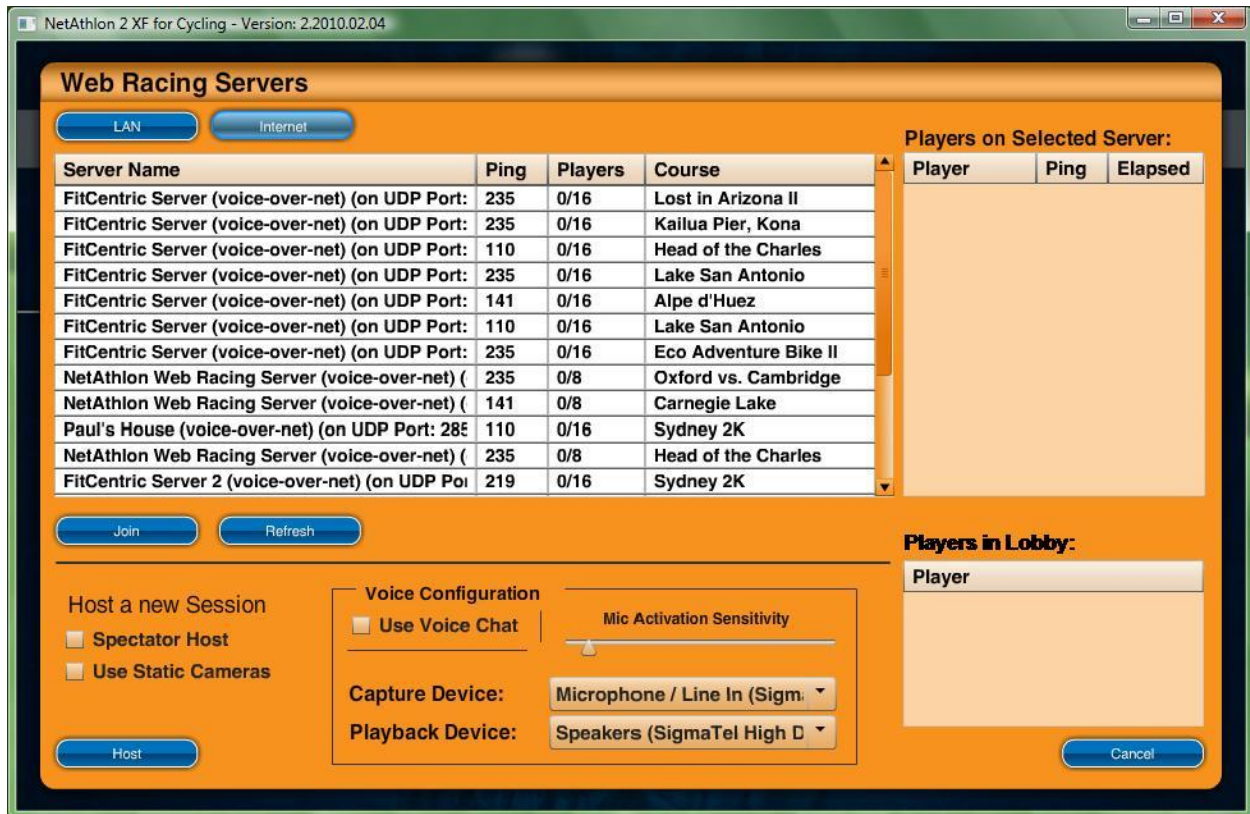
NetAthlon 2 XF for Cycling - Version: 2.2010.02.04

Web Racing Servers

LAN
Internet

| Server Name | Ping | Players | Course |
|---|---|---|---|
| FitCentric Server (voice-over-net) (on UDP Port: | 235 | 0/16 | Lost in Arizona II |
| FitCentric Server (voice-over-net) (on UDP Port: | 235 | 0/16 | Kailua Pier, Kona |
| FitCentric Server (voice-over-net) (on UDP Port: | 110 | 0/16 | Head of the Charles |
| FitCentric Server (voice-over-net) (on UDP Port: | 235 | 0/16 | Lake San Antonio |
| FitCentric Server (voice-over-net) (on UDP Port: | 141 | 0/16 | Alpe d'Huez |
| FitCentric Server (voice-over-net) (on UDP Port: | 110 | 0/16 | Lake San Antonio |
| FitCentric Server (voice-over-net) (on UDP Port: | 235 | 0/16 | Eco Adventure Bike II |
| NetAthlon Web Racing Server (voice-over-net) ( | 235 | 0/8 | Oxford vs. Cambridge |
| NetAthlon Web Racing Server (voice-over-net) ( | 141 | 0/8 | Carnegie Lake |
| Paul's House (voice-over-net) (on UDP Port: 285 | 110 | 0/16 | Sydney 2K |
| NetAthlon Web Racing Server (voice-over-net) ( | 235 | 0/8 | Head of the Charles |
| FitCentric Server 2 (voice-over-net) (on UDP Poi | 219 | 0/16 | Sydney 2K |

Players on Selected Server:

| Player | Ping | Elapsed |
|---|---|---|

Join
Refresh

Players in Lobby:

| Player |
|---|

Host a new Session
Spectator Host
Use Static Cameras

Voice Configuration
Use Voice Chat
Mic Activation Sensitivity
Capture Device: Microphone / Line In (Sigm
Playback Device: Speakers (SigmaTel High D

Host
Cancel